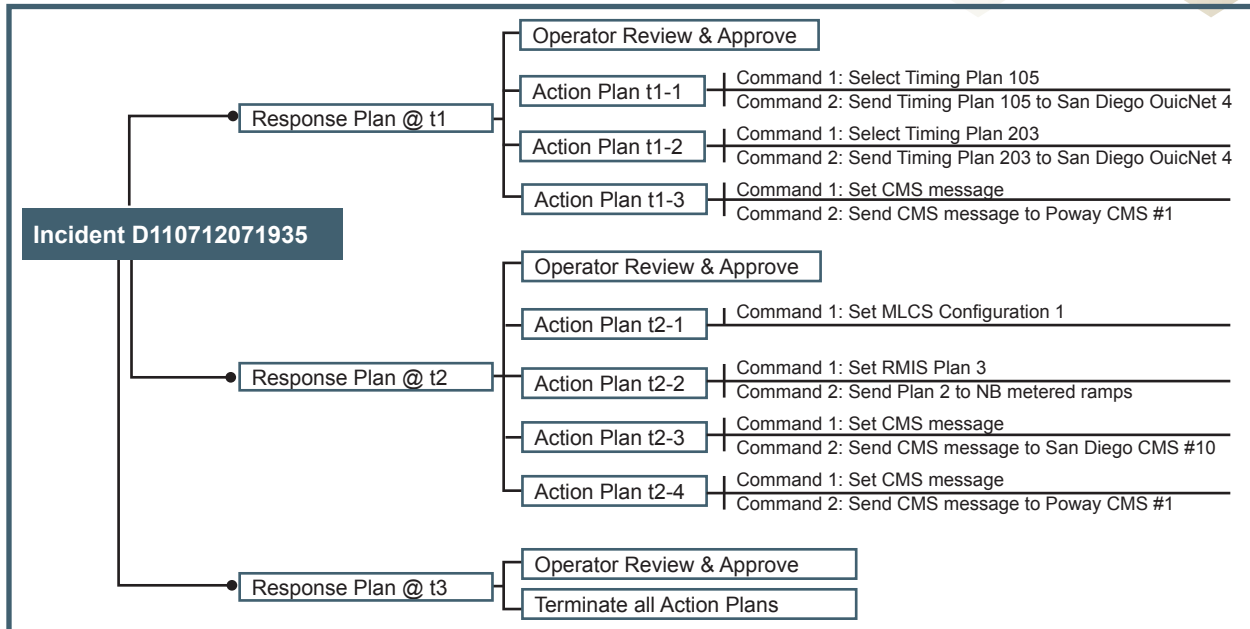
Incident D110712071935

Response Plan @ t1

Operator Review & Approve

Action Plan t1-1
Command 1: Select Timing Plan 105
Command 2: Send Timing Plan 105 to San Diego OuicNet 4

Action Plan t1-2
Command 1: Select Timing Plan 203
Command 2: Send Timing Plan 203 to San Diego OuicNet 4

Action Plan t1-3
Command 1: Set CMS message
Command 2: Send CMS message to Poway CMS #1

Response Plan @ t2

Operator Review & Approve

Action Plan t2-1
Command 1: Set MLCS Configuration 1

Action Plan t2-2
Command 1: Set RMIS Plan 3
Command 2: Send Plan 2 to NB metered ramps

Action Plan t2-3
Command 1: Set CMS message
Command 2: Send CMS message to San Diego CMS #10

Action Plan t2-4
Command 1: Set CMS message
Command 2: Send CMS message to Poway CMS #1

Response Plan @ t3

Operator Review & Approve

Terminate all Action Plans